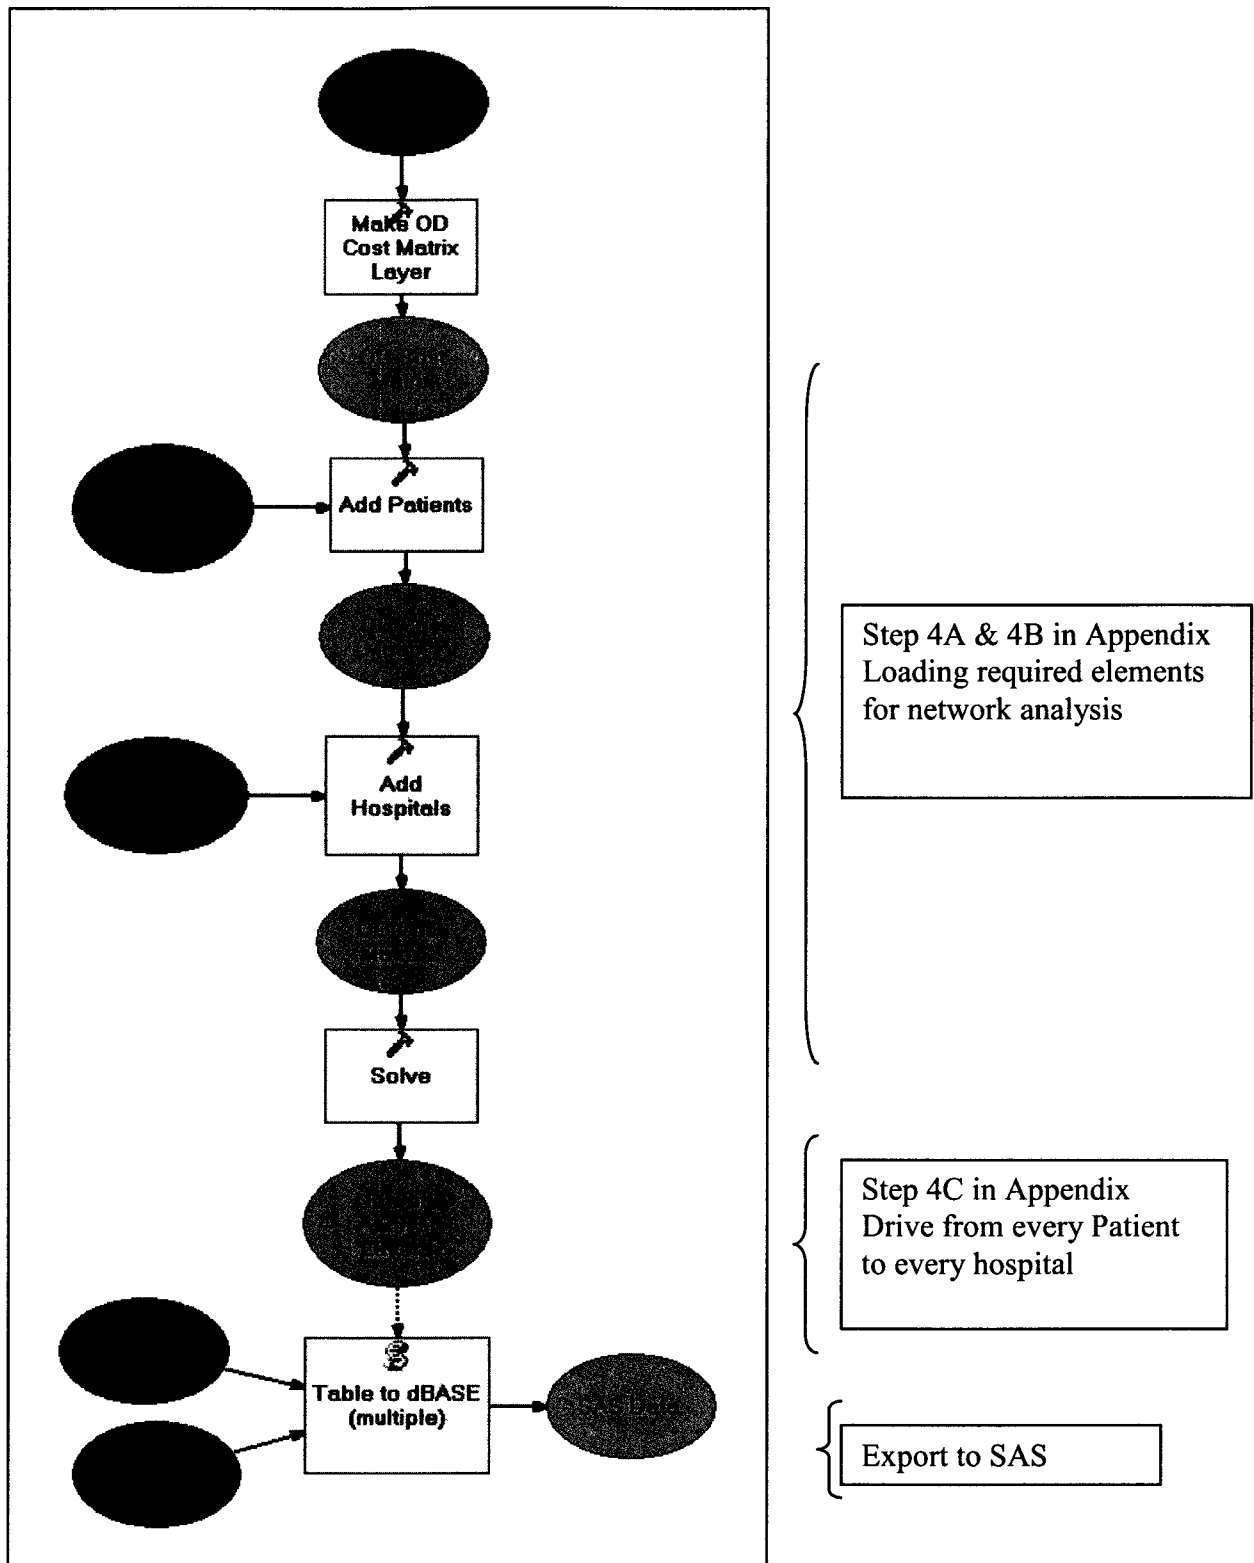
Make OD Cost Matrix Layer

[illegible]

Add Patients

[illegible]

Add Hospitals

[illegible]

Solve

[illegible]

Table to dBASE (multiple)

SAS Data

Step 4A & 4B in Appendix
Loading required elements for network analysis

Step 4C in Appendix
Drive from every Patient to every hospital

Export to SAS